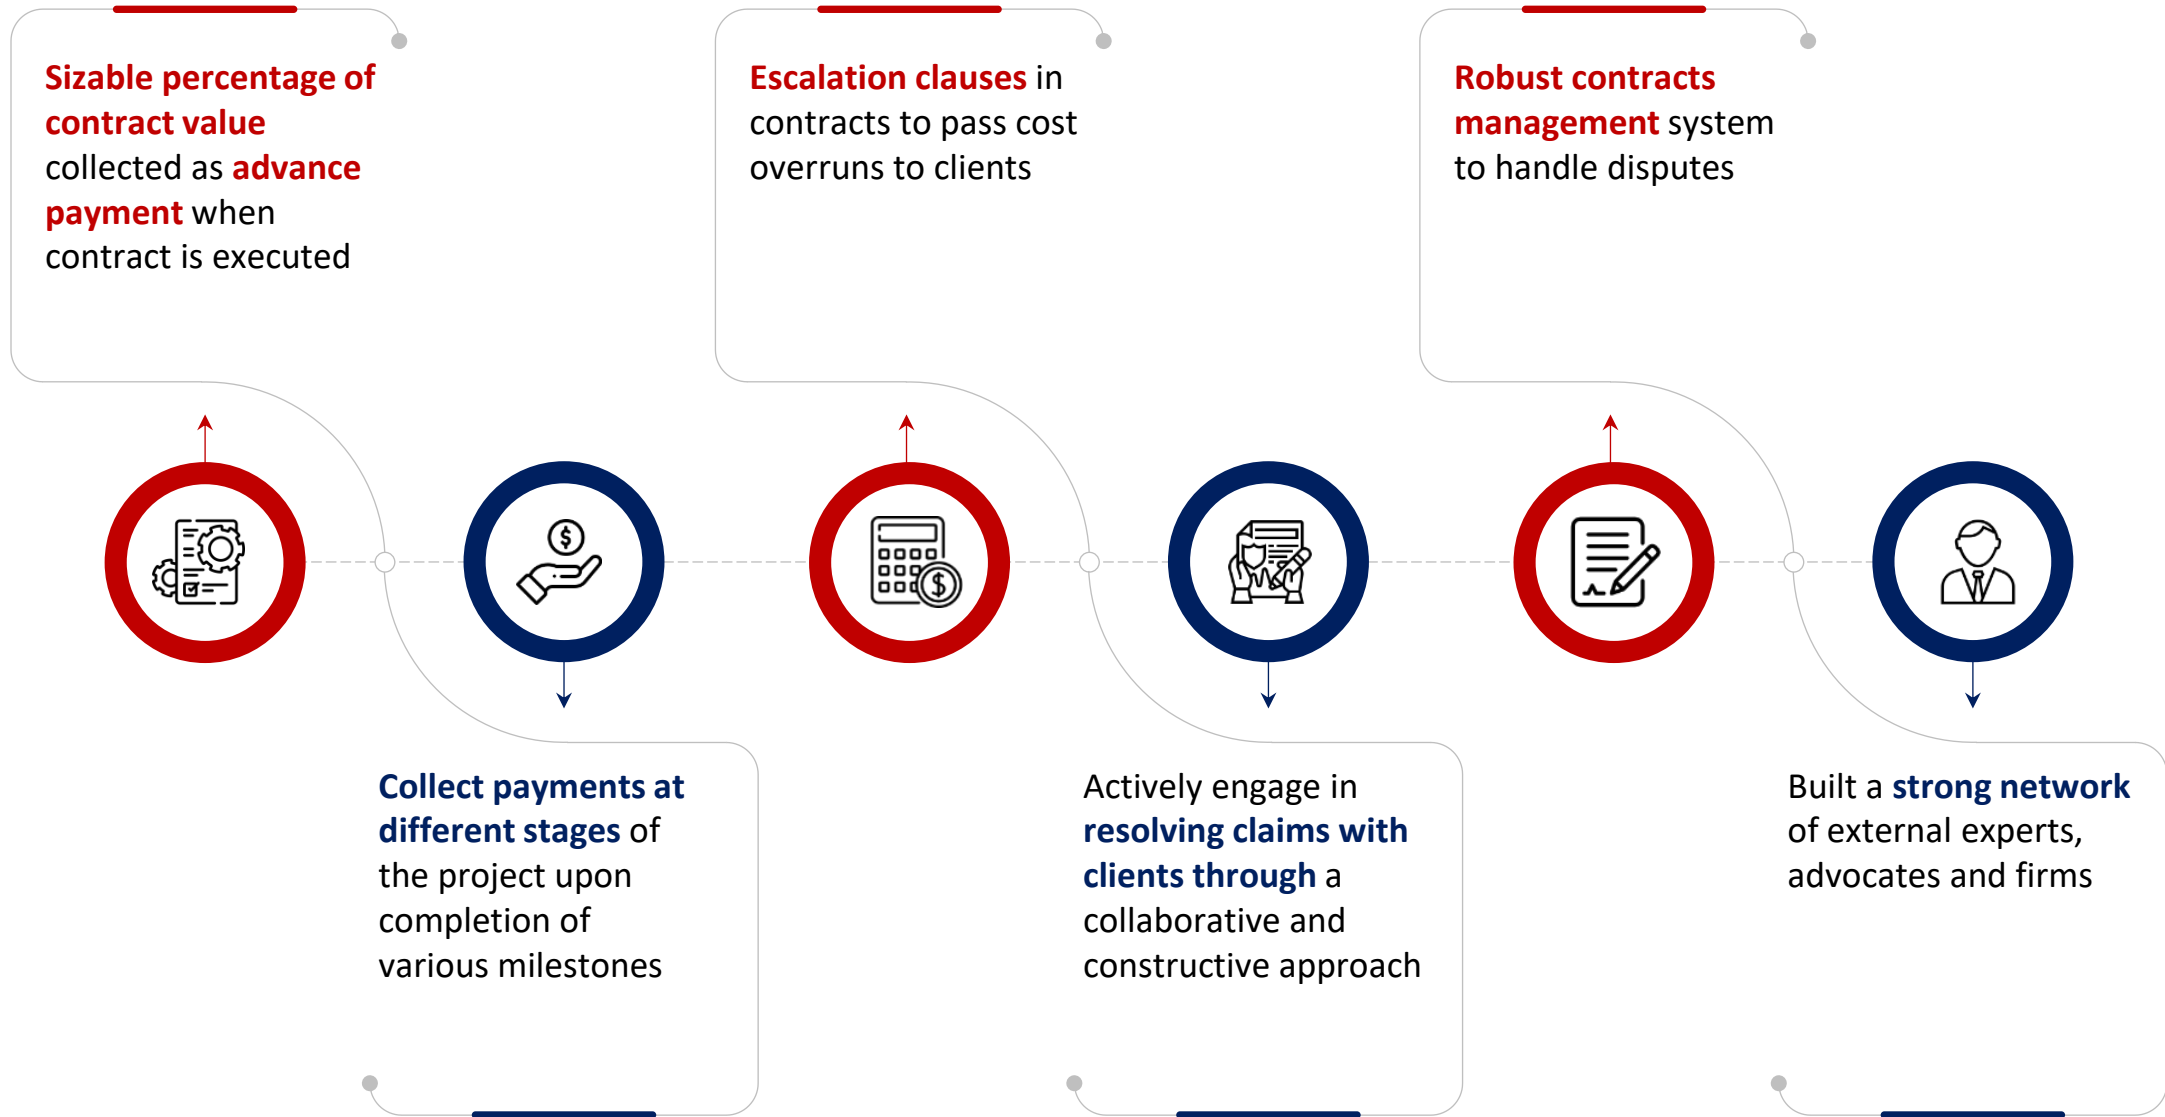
Sizable percentage of contract value collected as advance payment when contract is executed

Escalation clauses in contracts to pass cost overruns to clients

Robust contracts management system to handle disputes

Collect payments at different stages of the project upon completion of various milestones

Actively engage in resolving claims with clients through a collaborative and constructive approach

Built a strong network of external experts, advocates and firms